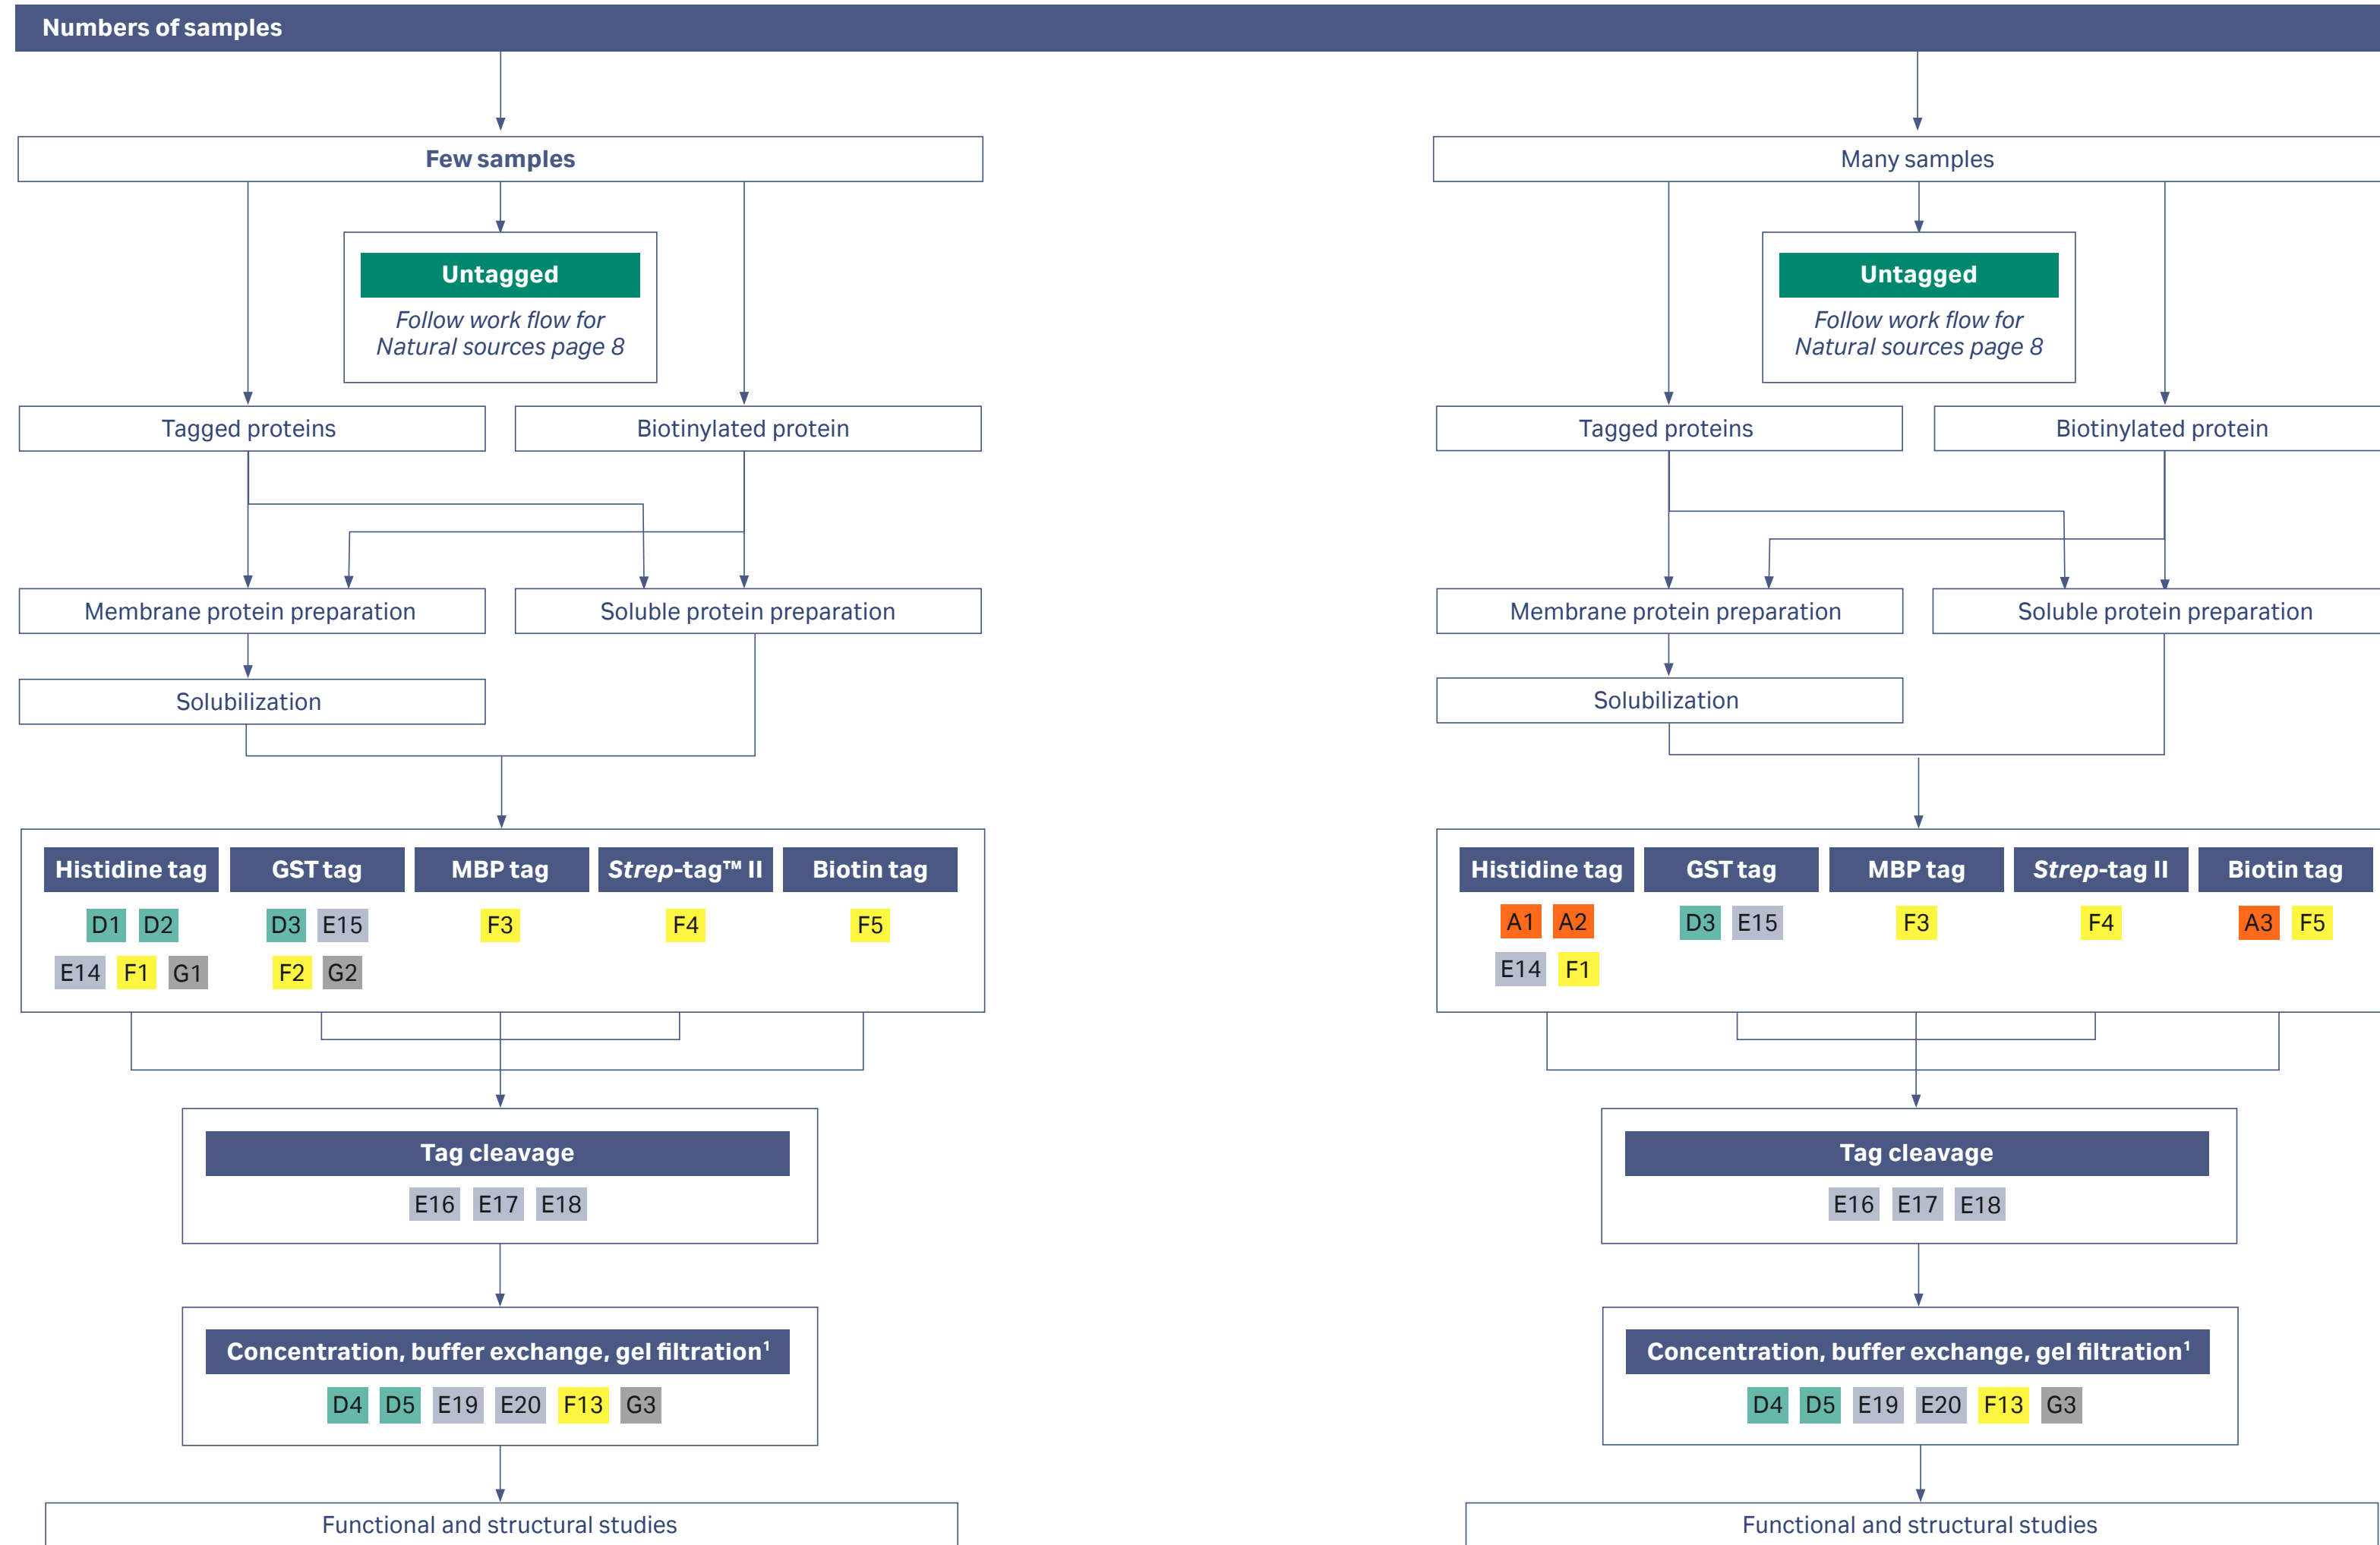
Numbers of samples

Few samples

Untagged

*Follow work flow for Natural sources page 8*

Tagged proteins

Biotinylated protein

Membrane protein preparation

Soluble protein preparation

Solubilization

Histidine tag
D1 D2
E14 F1 G1

GST tag
D3 E15
F2 G2

MBP tag
F3

*Strep*-tag™ II
F4

Biotin tag
F5

Tag cleavage
E16 E17 E18

Concentration, buffer exchange, gel filtration$^1$
D4 D5 E19 E20 F13 G3

Functional and structural studies

Many samples

Untagged

*Follow work flow for Natural sources page 8*

Tagged proteins

Biotinylated protein

Membrane protein preparation

Soluble protein preparation

Solubilization

Histidine tag
A1 A2
E14 F1

GST tag
D3 E15

MBP tag
F3

*Strep*-tag II
F4

Biotin tag
A3 F5

Tag cleavage
E16 E17 E18

Concentration, buffer exchange, gel filtration$^1$
D4 D5 E19 E20 F13 G3

Functional and structural studies